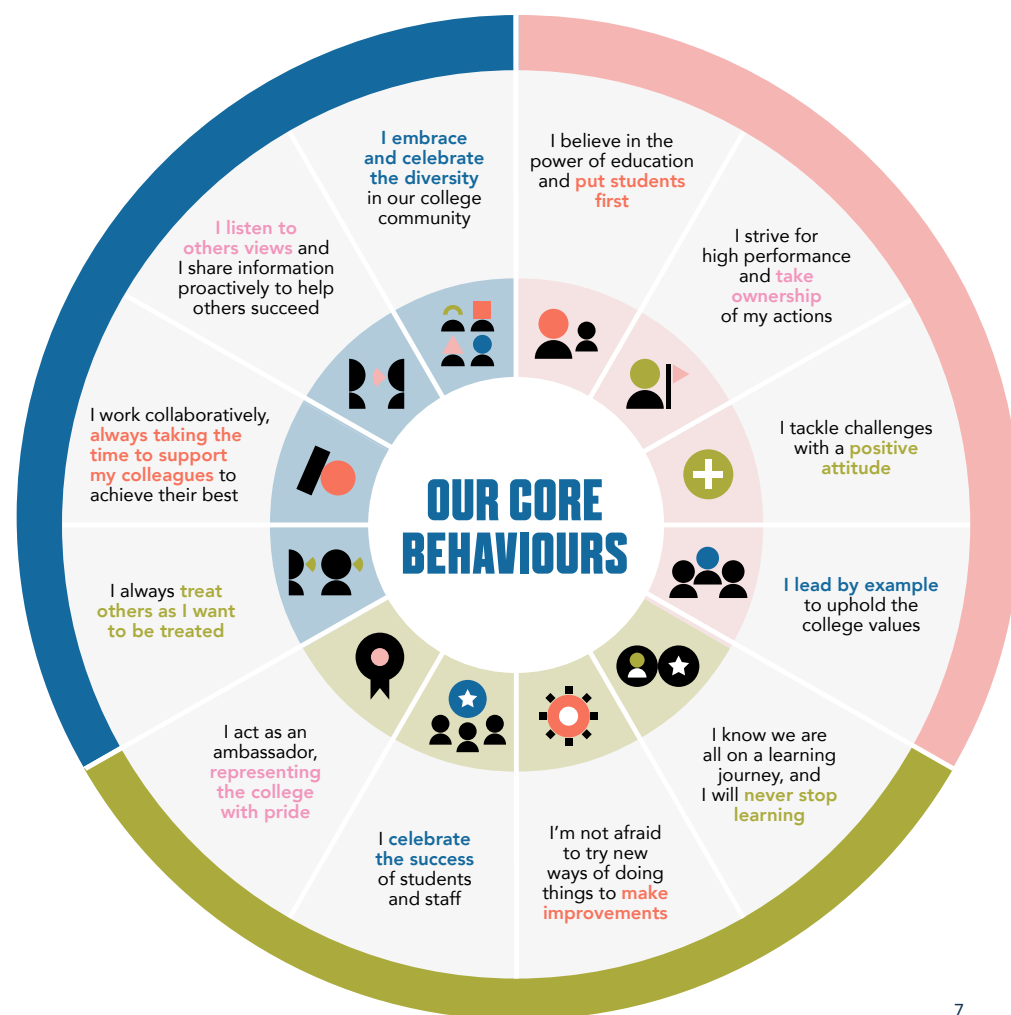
OUR CORE BEHAVIOURS

I believe in the power of education and put students first

I strive for high performance and take ownership of my actions

I tackle challenges with a positive attitude

I lead by example to uphold the college values

I know we are all on a learning journey, and I will never stop learning

I'm not afraid to try new ways of doing things to make improvements

I celebrate the success of students and staff

I act as an ambassador, representing the college with pride

I always treat others as I want to be treated

I work collaboratively, always taking the time to support my colleagues to achieve their best

I listen to others views and I share information proactively to help others succeed

I embrace and celebrate the diversity in our college community

7